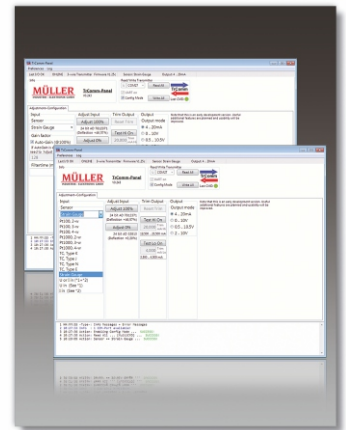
TConnn-Panel
Preferences Help

MÜLLER
TConnn-Panel
Adjustments Configuration
Input
Sensor
Strain Gauge
Adjust Input
Adjust 100%
Trim Output
Output
Output mode
4 ... 20mA
0 ... 10V
0,5 ... 13,5V
Config Mode
Write All

Adjustments Configuration
Input
Sensor
Adjust Input
Adjust 100%
Trim Output
Output
Output mode
4 ... 20mA
0 ... 10V
0,5 ... 13,5V
Pt100, 2-w
Pt100, 3-w
Pt100, 4-w
Pt1000, 2-w
Pt1000, 3-w
Pt1000, 4-w
TC, Type E
TC, Type J
TC, Type K
TC, Type N
Strain Gauge
Config Mode
Write All